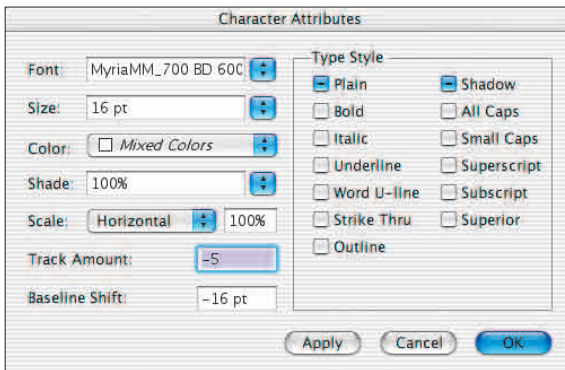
Character Attributes

Font: MyriaMM_700 BD 600

Size: 16 pt

Color: Mixed Colors

Shade: 100%

Scale: Horizontal 100%

Track Amount: –5

Baseline Shift: –16 pt

Type Style

Plain

Bold

Italic

Underline

Word U-line

Strike Thru

Outline

Shadow

All Caps

Small Caps

Superscript

Subscript

Superior

Apply

Cancel

OK